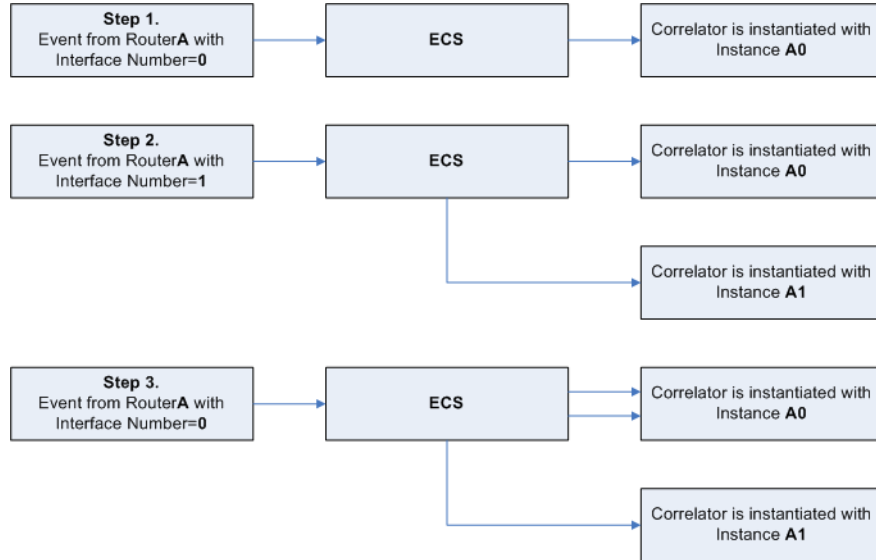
Step 1.
Event from RouterA with Interface Number=0

ECS

Correlator is instantiated with Instance A0

Step 2.
Event from RouterA with Interface Number=1

ECS

Correlator is instantiated with Instance A0

Correlator is instantiated with Instance A1

Step 3.
Event from RouterA with Interface Number=0

ECS

Correlator is instantiated with Instance A0

Correlator is instantiated with Instance A1